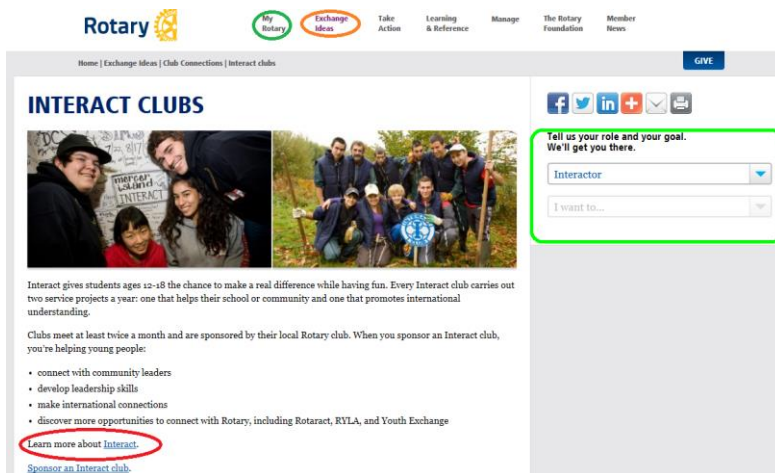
Rotary

My Rotary
Exchange Ideas
Take Action
Learning & Reference
Manage
The Rotary Foundation
Member News

Home | Exchange Ideas | Club Connections | Interact clubs

GIVE

INTERACT CLUBS

mercer island INTERACT

Tell us your role and your goal. We'll get you there.

Interactor

I want to...

Interact gives students ages 12-18 the chance to make a real difference while having fun. Every Interact club carries out two service projects a year: one that helps their school or community and one that promotes international understanding.

Clubs meet at least twice a month and are sponsored by their local Rotary club. When you sponsor an Interact club, you're helping young people:

• connect with community leaders
• develop leadership skills
• make international connections
• discover more opportunities to connect with Rotary, including Rotaract, RYLA, and Youth Exchange

Learn more about Interact.

Sponsor an Interact club.